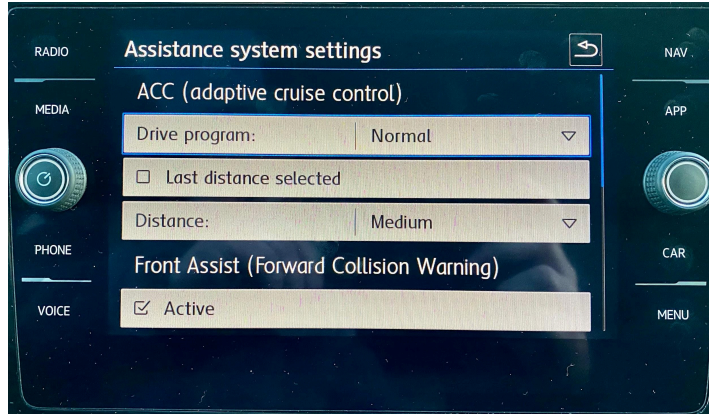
RADIO

MEDIA

PHONE

VOICE

Assistance system settings

ACC (adaptive cruise control)

Drive program: Normal

☐ Last distance selected

Distance: Medium

Front Assist (Forward Collision Warning)

☑ Active

NAV

APP

CAR

MENU